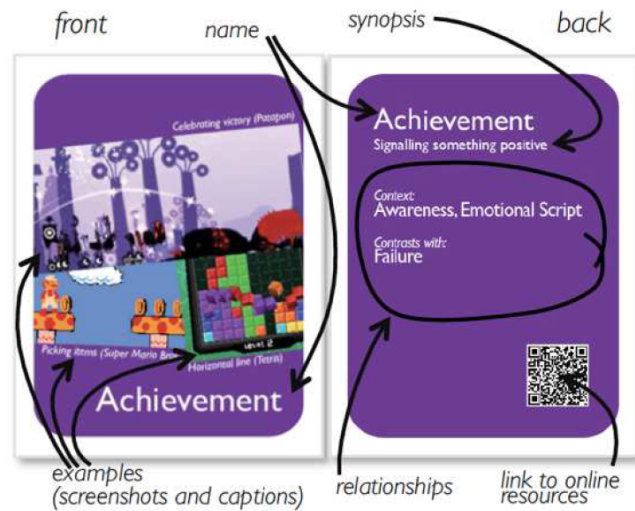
front

name

synopsis

back

Celebrating victory (Patapon)

Picking items (Super Mario Bro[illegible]

level 2

Horizontal line (Tetris)

Achievement

Achievement

Signalling something positive

Context:
Awareness, Emotional Script

Contrasts with:
Failure

examples
(screenshots and captions)

relationships

link to online resources